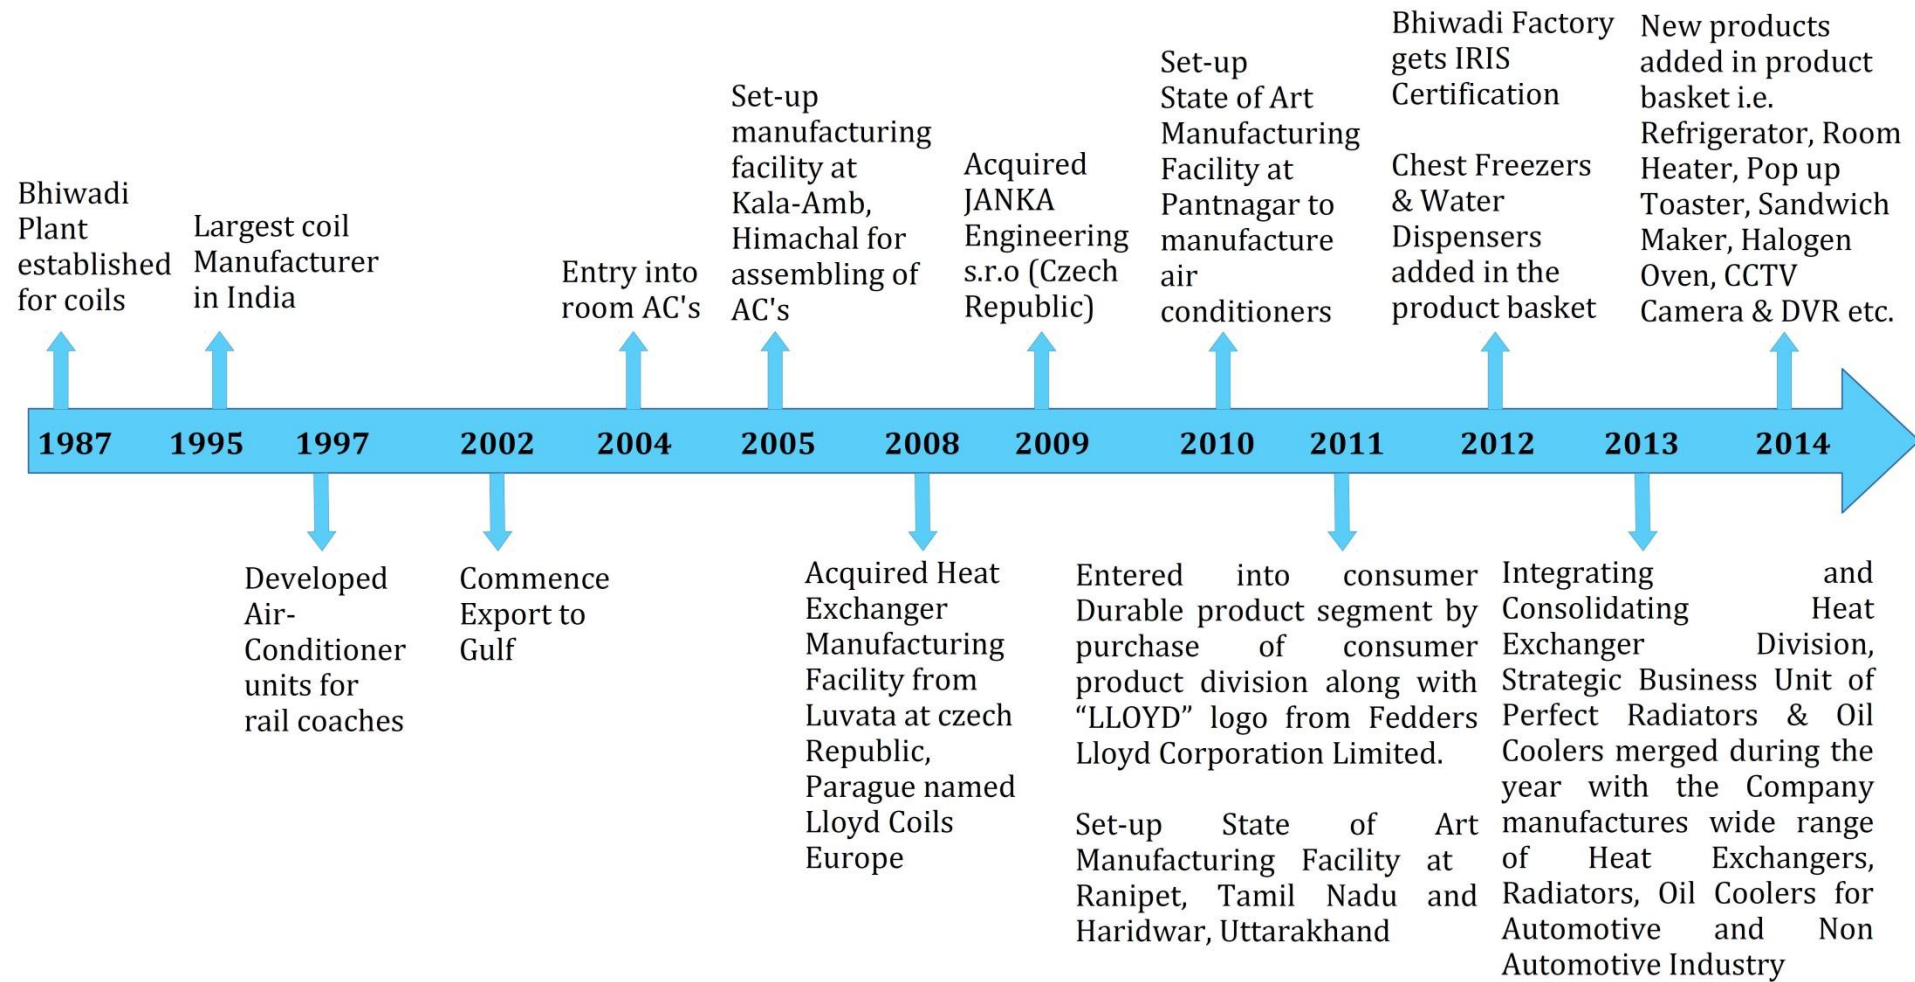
Bhiwadi Plant established for coils

Largest coil Manufacturer in India

Entry into room AC's

Set-up manufacturing facility at Kala-Amb, Himachal for assembling of AC's

Acquired JANKA Engineering s.r.o (Czech Republic)

Set-up State of Art Manufacturing Facility at Pantnagar to manufacture air conditioners

Bhiwadi Factory gets IRIS Certification

Chest Freezers & Water Dispensers added in the product basket

New products added in product basket i.e. Refrigerator, Room Heater, Pop up Toaster, Sandwich Maker, Halogen Oven, CCTV Camera & DVR etc.

1987 1995 1997 2002 2004 2005 2008 2009 2010 2011 2012 2013 2014

Developed Air-Conditioner units for rail coaches

Commence Export to Gulf

Acquired Heat Exchanger Manufacturing Facility from Luvata at czech Republic, Parague named Lloyd Coils Europe

Entered into consumer Durable product segment by purchase of consumer product division along with "LLOYD" logo from Fedders Lloyd Corporation Limited.

Set-up State of Art Manufacturing Facility at Ranipet, Tamil Nadu and Haridwar, Uttarakhand

Integrating and Consolidating Heat Exchanger Division, Strategic Business Unit of Perfect Radiators & Oil Coolers merged during the year with the Company manufactures wide range of Heat Exchangers, Radiators, Oil Coolers for Automotive and Non Automotive Industry